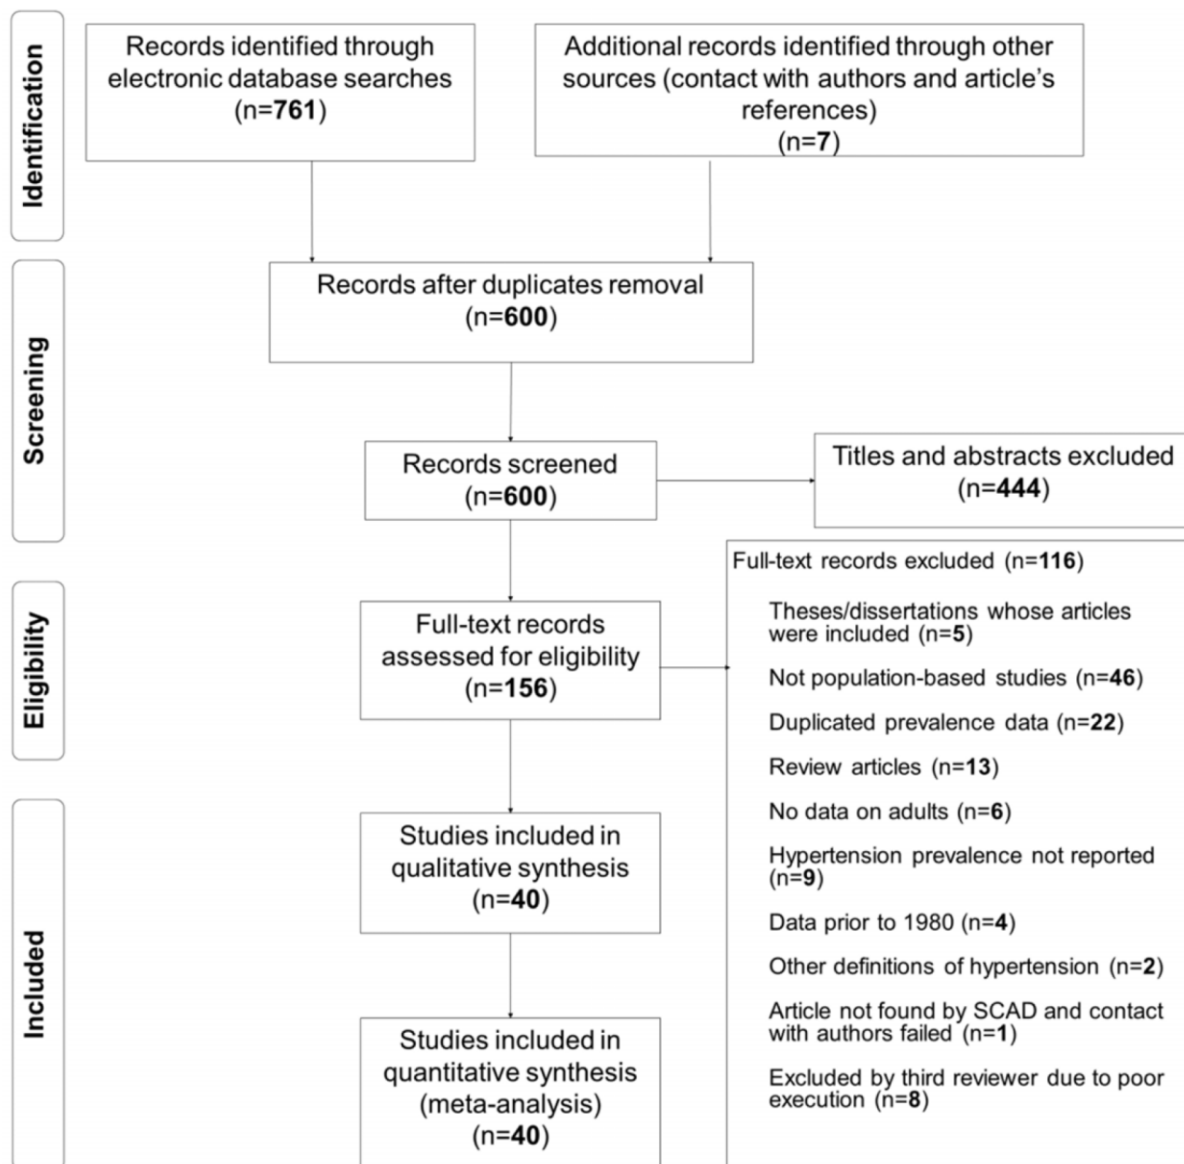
Identification

Records identified through electronic database searches (n=761)

Additional records identified through other sources (contact with authors and article's references) (n=7)

Screening

Records after duplicates removal (n=600)

Records screened (n=600)

Titles and abstracts excluded (n=444)

Eligibility

Full-text records assessed for eligibility (n=156)

Full-text records excluded (n=116)

Theses/dissertations whose articles were included (n=5)

Not population-based studies (n=46)

Duplicated prevalence data (n=22)

Review articles (n=13)

No data on adults (n=6)

Hypertension prevalence not reported (n=9)

Data prior to 1980 (n=4)

Other definitions of hypertension (n=2)

Article not found by SCAD and contact with authors failed (n=1)

Excluded by third reviewer due to poor execution (n=8)

Included

Studies included in qualitative synthesis (n=40)

Studies included in quantitative synthesis (meta-analysis) (n=40)